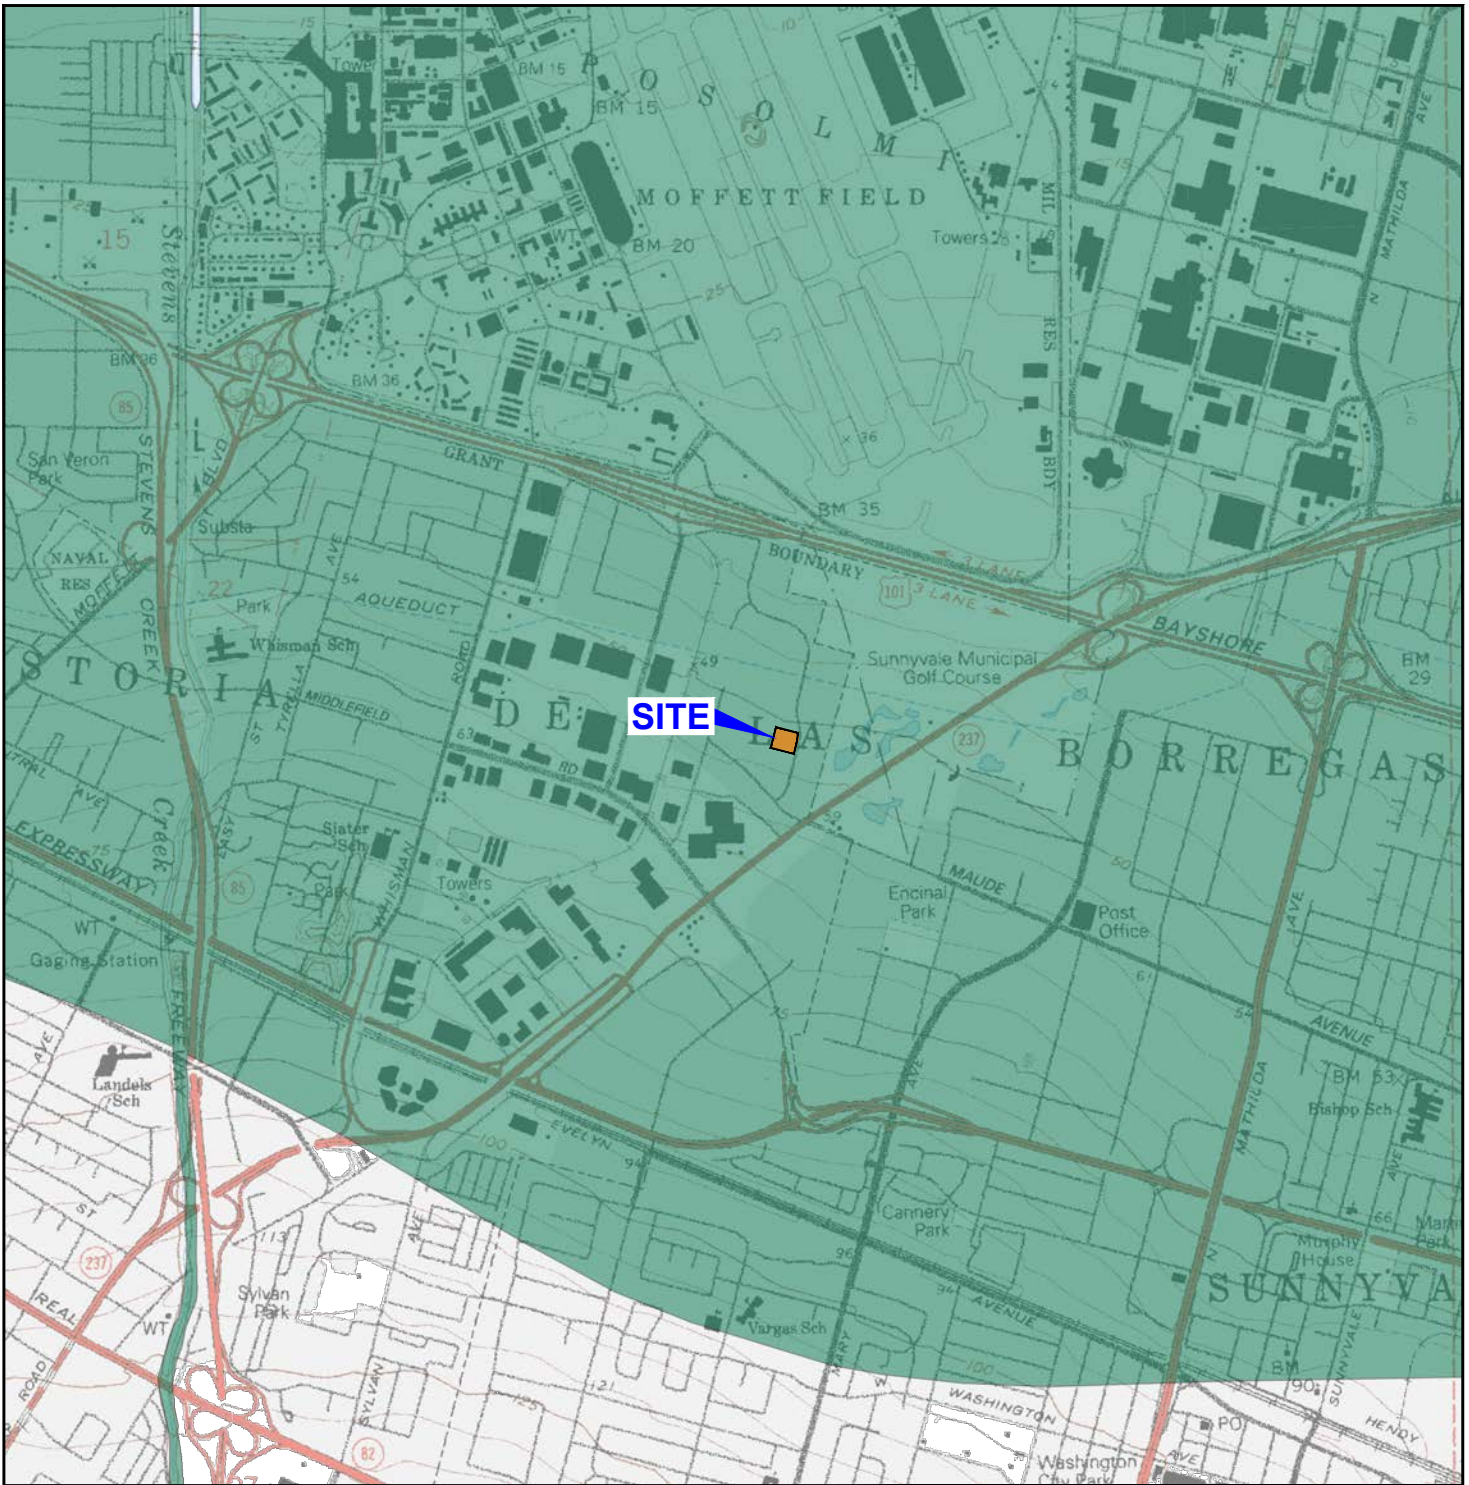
POSOLMI
MOFFETT FIELD
BM 15
BM 15
Tower
BM 20
WT
Towers
BM 36
BM 36
Stevens
15
GRANT
BM 35
BOUNDARY
101
3 LANE
3 LANE
BAYSHORE
BM 29
San Veron Park
STEVENS
BLVD
Substa
NAVAL RES
MOFFETT
CREEK
Park
Whisman Sch
AQUEDUCT
AVE
54
ROAD
TYRELLA
MIDDLEFIELD
STORIA
DE
SITE
LAS
BORREGAS
Sunnyvale Municipal Golf Course
237
RD
63
49
EXPRESSWAY
Creek
Slater Sch
WHISMAN
Towers
Park
85
MAUDE
Encinal Park
Post Office
WT
Gaging Station
FREEWAY
AVENUE
BM 53
Bishop Sch
MATHILDA
AVE
Landels Sch
EVELYN
94
Cannery Park
Murphy House
Marin Park
SUNNYVA
ST
237
Sylvan Park
AVE
WT
REAL
ROAD
SYLVAN
82
Vargas Sch
AVENUE
96
WASHINGTON
Washington City Park
PO
HENDY
SUNNYVALE
BM 90
MATHILDA
MATHILDA
AVE
RES
RDY